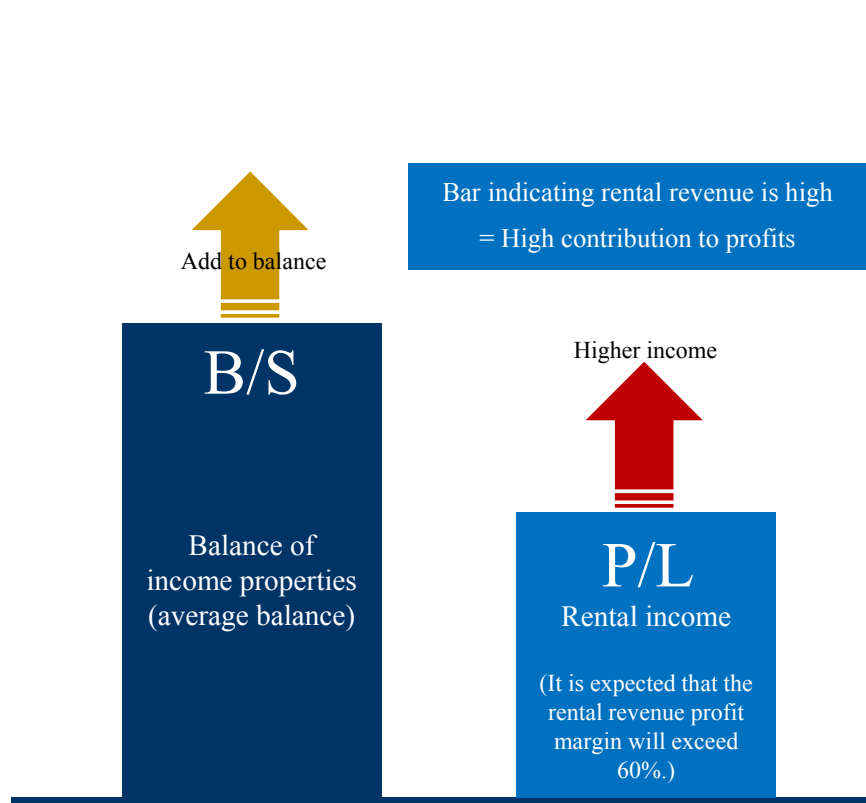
Bar indicating rental revenue is high
= High contribution to profits

Add to balance

B/S

Balance of income properties (average balance)

Higher income

P/L
Rental income

(It is expected that the rental revenue profit margin will exceed 60%.)